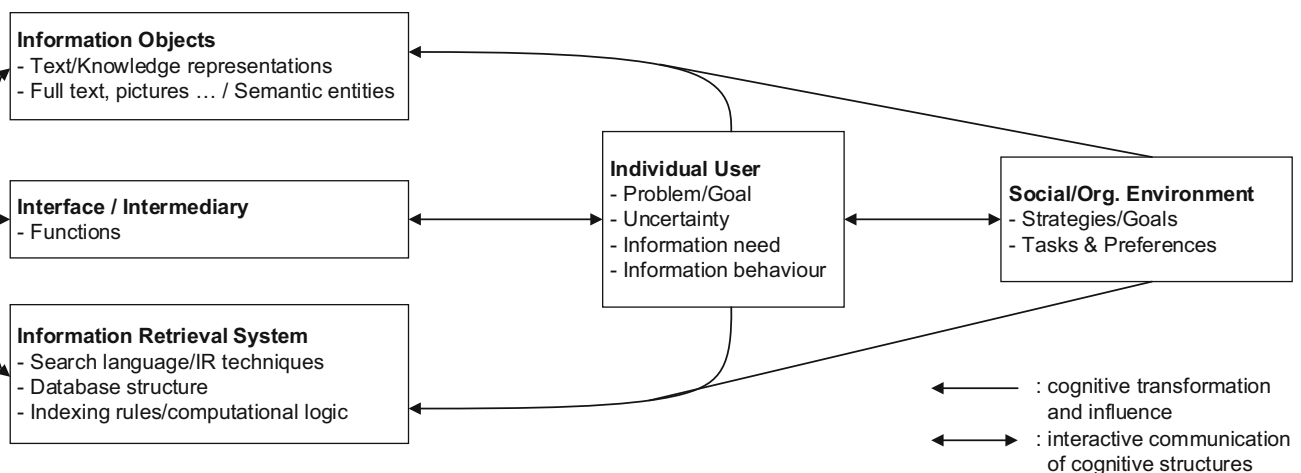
**Information Objects**
- Text/Knowledge representations
- Full text, pictures … / Semantic entities

**Interface / Intermediary**
- Functions

**Information Retrieval System**
- Search language/IR techniques
- Database structure
- Indexing rules/computational logic

**Individual User**
- Problem/Goal
- Uncertainty
- Information need
- Information behaviour

**Social/Org. Environment**
- Strategies/Goals
- Tasks & Preferences

: cognitive transformation and influence

: interactive communication of cognitive structures